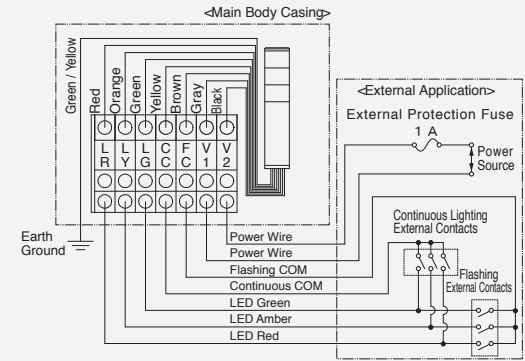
<Main Body Casing>

Green / Yellow
Red
Orange
Green
Yellow
Brown
Gray
Black

L R
L Y
L G
C C
F C
V 1
V 2

<External Application>
External Protection Fuse
1 A
Power Source

Continuous Lighting External Contacts

Flashing External Contacts

Earth Ground

Power Wire
Power Wire
Flashing COM
Continuous COM
LED Green
LED Amber
LED Red